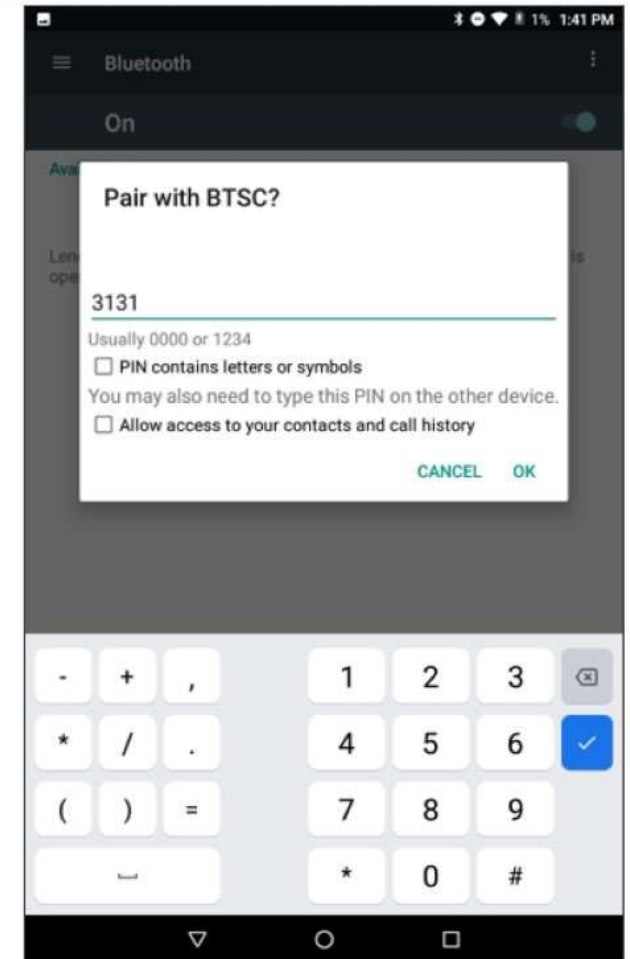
1% 1:41 PM

Bluetooth

On

Ava

Len
ope

is

Pair with BTSC?

3131

Usually 0000 or 1234

PIN contains letters or symbols

You may also need to type this PIN on the other device.

Allow access to your contacts and call history

CANCEL OK

- + , 1 2 3
* / . 4 5 6
( ) = 7 8 9
* 0 #